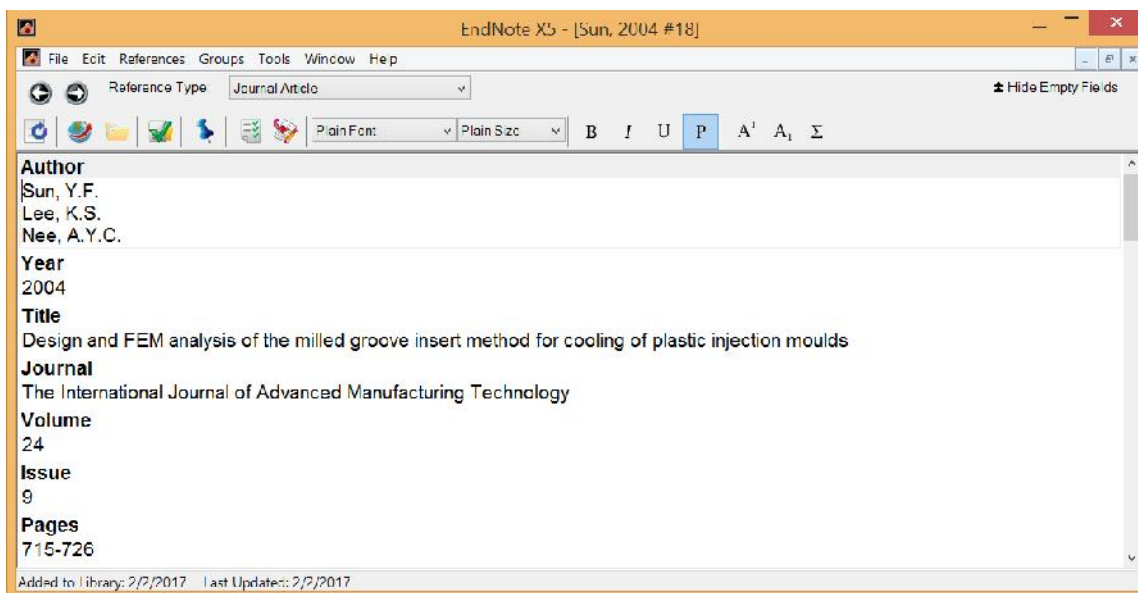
EndNote X5 - [Sun, 2004 #18]

File Edit References Groups Tools Window Help

Reference Type Journal Article

Hide Empty Fields

Plain Font Plain Size B I U P $A^1$ $A_1$ Σ

Author
Sun, Y.F.
Lee, K.S.
Nee, A.Y.C.

Year
2004

Title
Design and FEM analysis of the milled groove insert method for cooling of plastic injection moulds

Journal
The International Journal of Advanced Manufacturing Technology

Volume
24

Issue
9

Pages
715-726

Added to Library: 2/2/2017 Last Updated: 2/2/2017